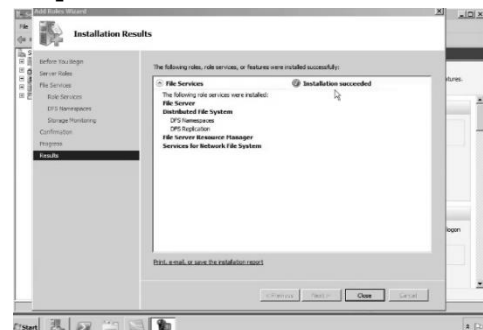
Add Roles Wizard

Installation Results

File

Before You Begin
Server Roles
File Services
Role Services
DFS Namespaces
Storage Monitoring
Confirmation
Progress
Results

The following roles, role services, or features were installed successfully:

File Services
Installation succeeded

The following role services were installed:
File Server
Distributed File System
DFS Namespaces
DFS Replication
File Server Resource Manager
Services for Network File System

Print, e-mail, or save the installation report

< Previous
Next >
Close
Cancel

atures.

logon

Start